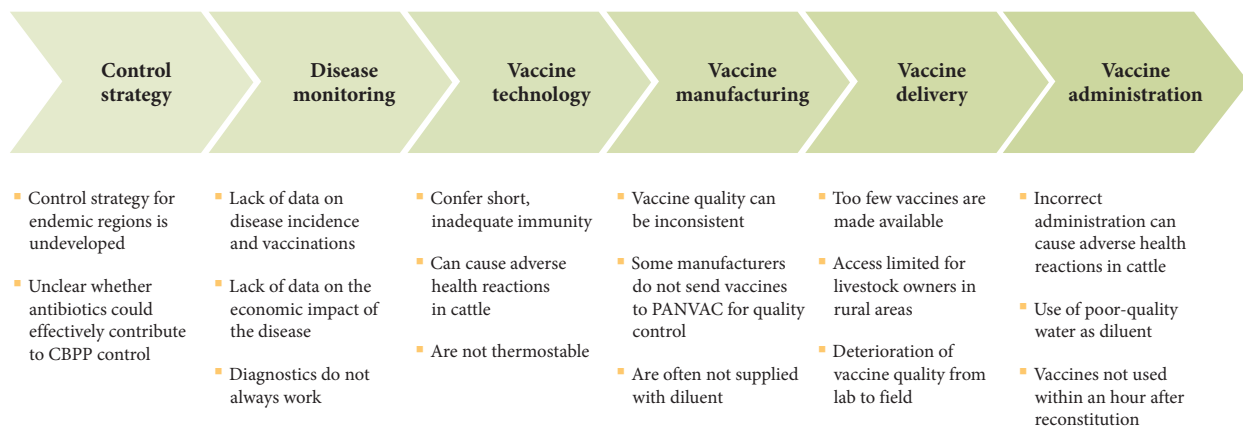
Control strategy

Disease monitoring

Vaccine technology

Vaccine manufacturing

Vaccine delivery

Vaccine administration

- Control strategy for endemic regions is undeveloped
- Unclear whether antibiotics could effectively contribute to CBPP control

- Lack of data on disease incidence and vaccinations
- Lack of data on the economic impact of the disease
- Diagnostics do not always work

- Confer short, inadequate immunity
- Can cause adverse health reactions in cattle
- Are not thermostable

- Vaccine quality can be inconsistent
- Some manufacturers do not send vaccines to PANVAC for quality control
- Are often not supplied with diluent

- Too few vaccines are made available
- Access limited for livestock owners in rural areas
- Deterioration of vaccine quality from lab to field

- Incorrect administration can cause adverse health reactions in cattle
- Use of poor-quality water as diluent
- Vaccines not used within an hour after reconstitution